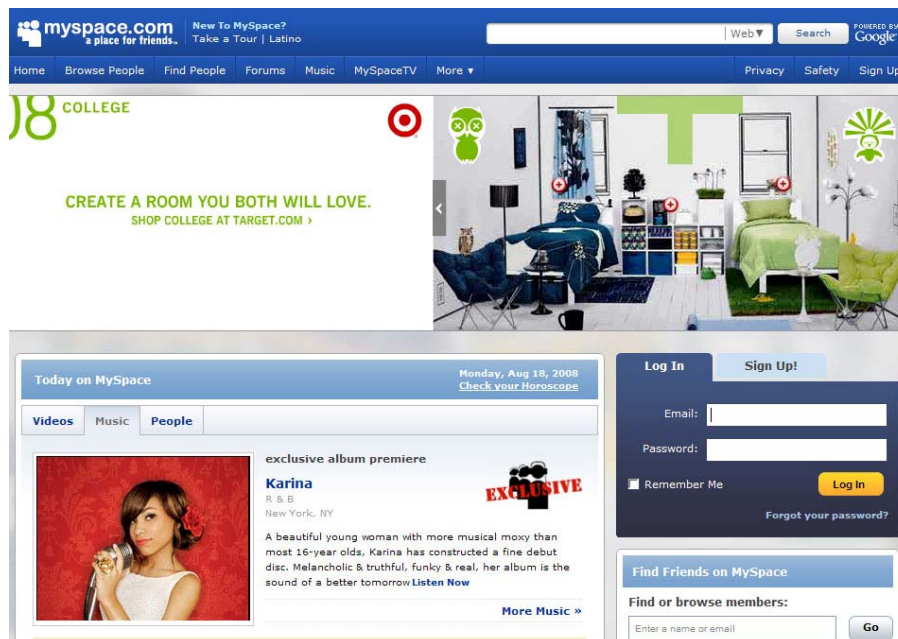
myspace.com
a place for friends.

New To MySpace?
Take a Tour | Latino

Web▼ Search POWERED BY Google

Home Browse People Find People Forums Music MySpaceTV More ▾ Privacy Safety Sign Up

08 COLLEGE

CREATE A ROOM YOU BOTH WILL LOVE.
SHOP COLLEGE AT TARGET.COM ›

Today on MySpace

Monday, Aug 18, 2008
Check your Horoscope

Videos Music People

exclusive album premiere

Karina
R & B
New York, NY

EXCLUSIVE

A beautiful young woman with more musical moxy than most 16-year olds, Karina has constructed a fine debut disc. Melancholic & truthful, funky & real, her album is the sound of a better tomorrow Listen Now

More Music »

Log In Sign Up!

Email:

Password:

Remember Me

Log In

Forgot your password?

Find Friends on MySpace

Find or browse members:

Enter a name or email

Go